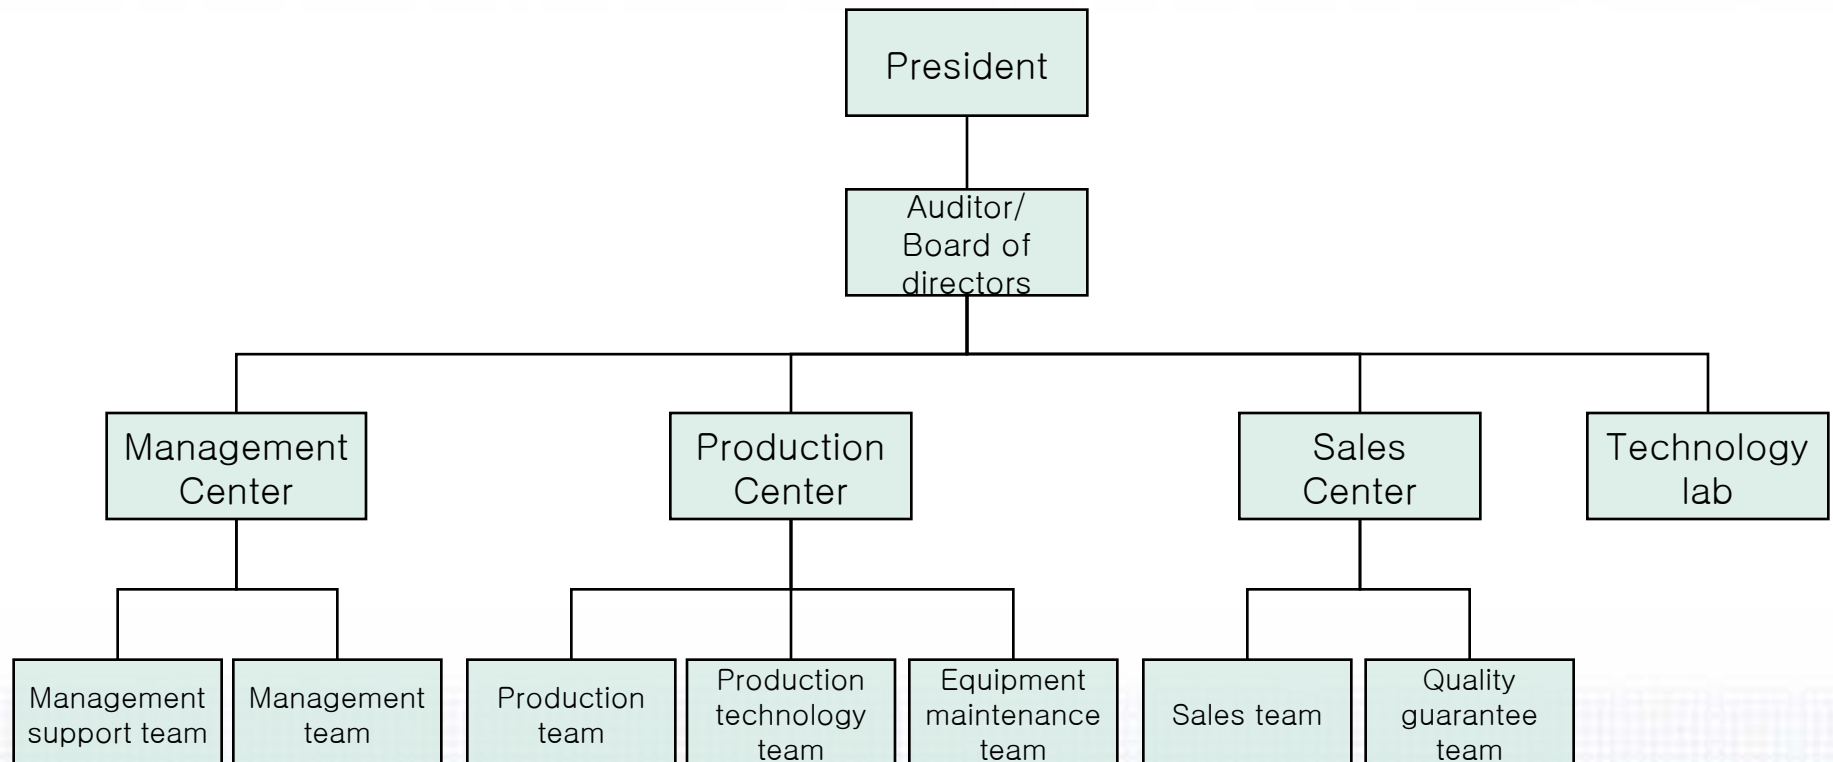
President

Auditor/ Board of directors

Management Center

Production Center

Sales Center

Technology lab

Management support team

Management team

Production team

Production technology team

Equipment maintenance team

Sales team

Quality guarantee team